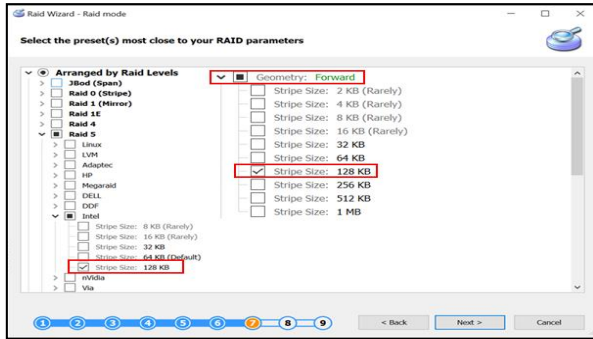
Raid Wizard - Raid mode

Select the preset(s) most close to your RAID parameters

Arranged by Raid Levels
JBod (Span)
Raid 0 (Stripe)
Raid 1 (Mirror)
Raid 1E
Raid 4
Raid 5
Linux
LVM
Adaptec
HP
Megaraid
DELL
DDF
Intel
Stripe Size: 8 KB (Rarely)
Stripe Size: 16 KB (Rarely)
Stripe Size: 32 KB
Stripe Size: 64 KB (Default)
Stripe Size: 128 KB
nVidia
Via

Geometry: Forward
Stripe Size: 2 KB (Rarely)
Stripe Size: 4 KB (Rarely)
Stripe Size: 8 KB (Rarely)
Stripe Size: 16 KB (Rarely)
Stripe Size: 32 KB
Stripe Size: 64 KB
Stripe Size: 128 KB
Stripe Size: 256 KB
Stripe Size: 512 KB
Stripe Size: 1 MB

1 2 3 4 5 6 7 8 9
< Back
Next >
Cancel